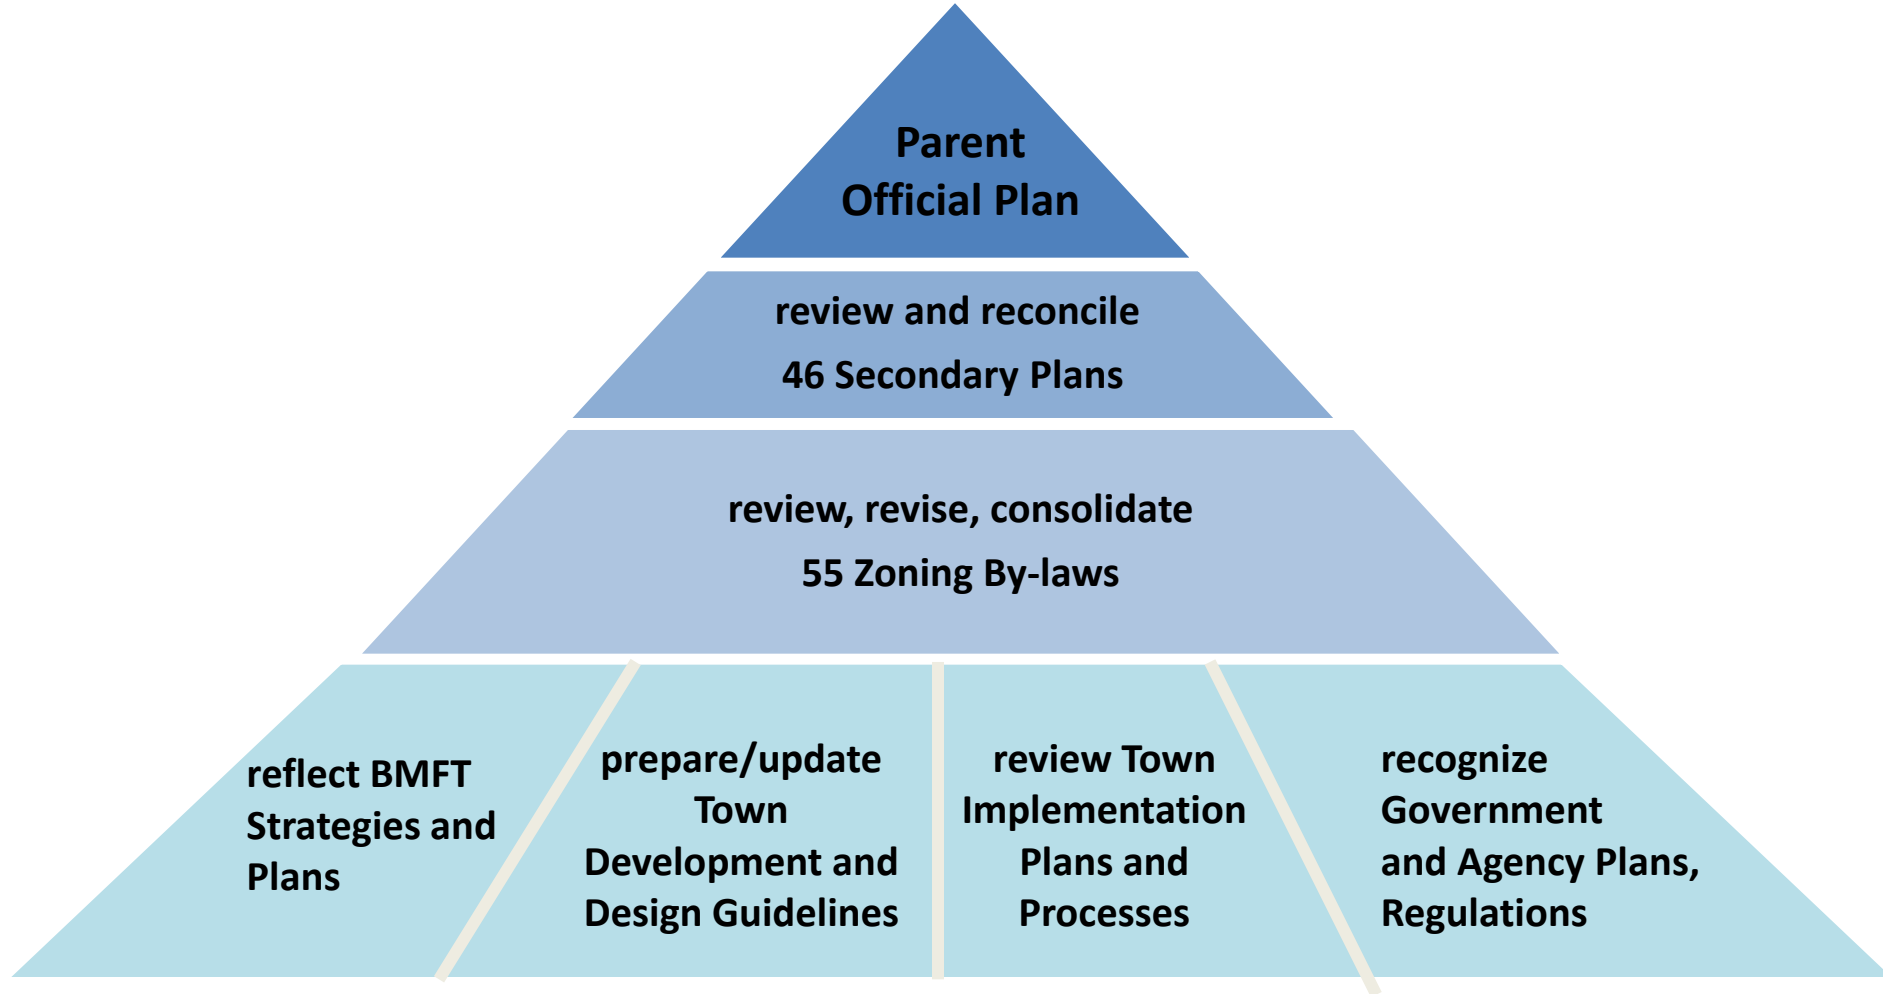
Parent
Official Plan

review and reconcile
46 Secondary Plans

review, revise, consolidate
55 Zoning By-laws

reflect BMFT Strategies and Plans

prepare/update Town Development and Design Guidelines

review Town Implementation Plans and Processes

recognize Government and Agency Plans, Regulations